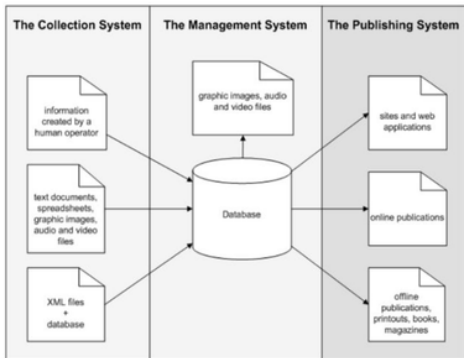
The Collection System

information created by a human operator

text documents, spreadsheets, graphic images, audio and video files

XML files + database

The Management System

graphic images, audio and video files

Database

The Publishing System

sites and web applications

online publications

offline publications, printouts, books, magazines